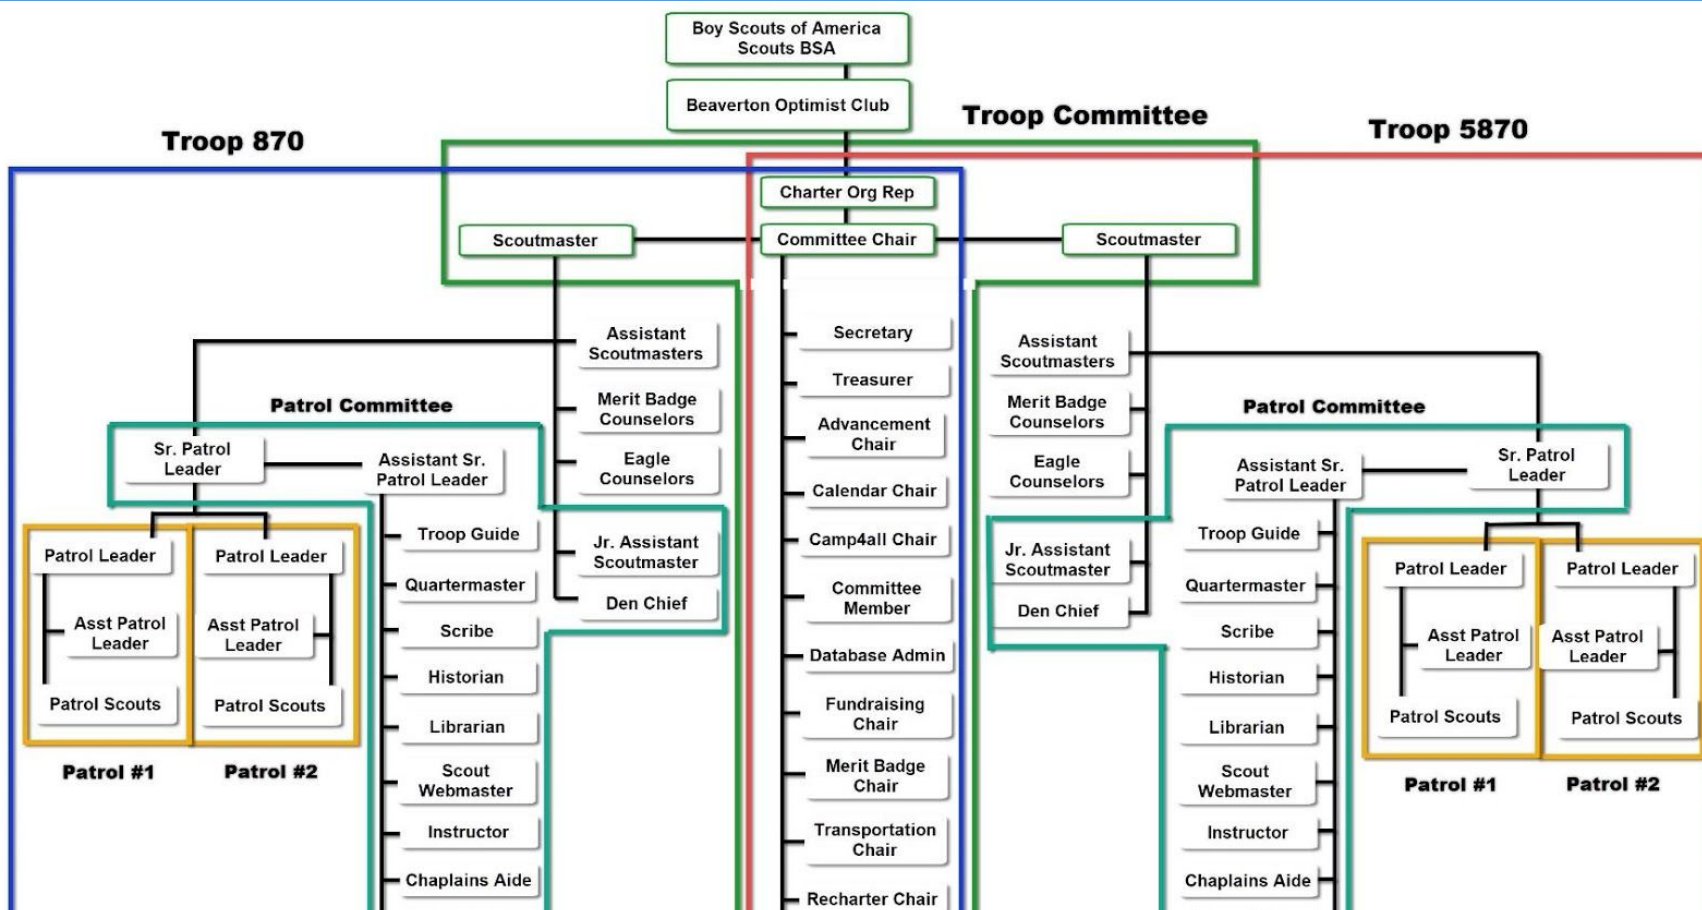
Boy Scouts of America
Scouts BSA

Beaverton Optimist Club

Troop 870

Troop Committee

Troop 5870

Charter Org Rep

Scoutmaster

Committee Chair

Scoutmaster

Assistant Scoutmasters

Merit Badge Counselors

Eagle Counselors

Jr. Assistant Scoutmaster

Den Chief

Patrol Committee

Sr. Patrol Leader

Assistant Sr. Patrol Leader

Troop Guide

Quartermaster

Scribe

Historian

Librarian

Scout Webmaster

Instructor

Chaplains Aide

Patrol Leader

Asst Patrol Leader

Patrol Scouts

Patrol Leader

Asst Patrol Leader

Patrol Scouts

Patrol #1

Patrol #2

Secretary

Treasurer

Advancement Chair

Calendar Chair

Camp4all Chair

Committee Member

Database Admin

Fundraising Chair

Merit Badge Chair

Transportation Chair

Recharter Chair

Assistant Scoutmasters

Merit Badge Counselors

Eagle Counselors

Jr. Assistant Scoutmaster

Den Chief

Patrol Committee

Assistant Sr. Patrol Leader

Sr. Patrol Leader

Troop Guide

Quartermaster

Scribe

Historian

Librarian

Scout Webmaster

Instructor

Chaplains Aide

Patrol Leader

Asst Patrol Leader

Patrol Scouts

Patrol Leader

Asst Patrol Leader

Patrol Scouts

Patrol #1

Patrol #2